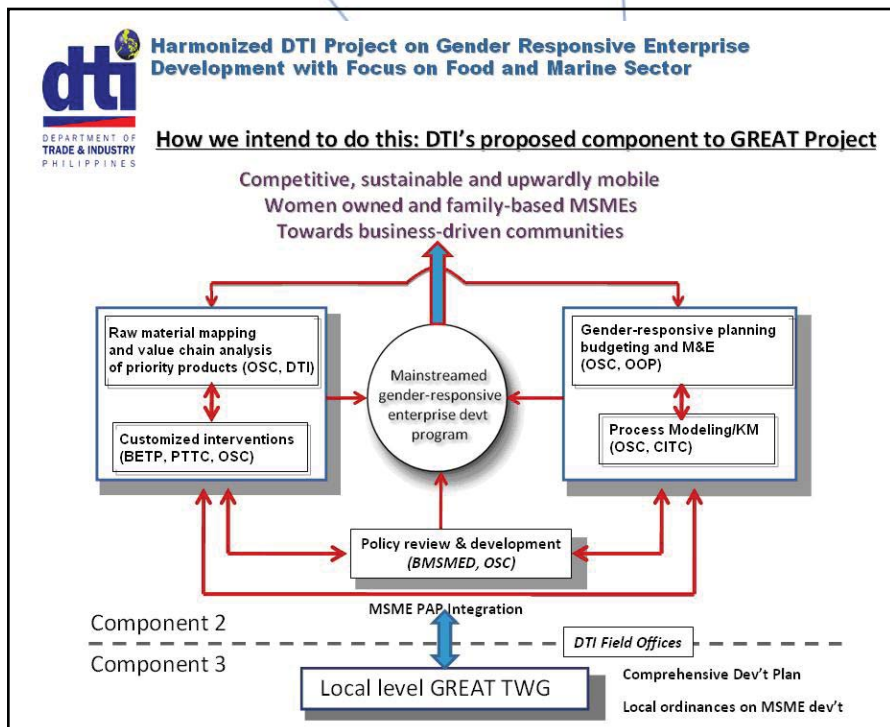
dti
DEPARTMENT OF TRADE & INDUSTRY PHILIPPINES

Harmonized DTI Project on Gender Responsive Enterprise Development with Focus on Food and Marine Sector

How we intend to do this: DTI's proposed component to GREAT Project

Competitive, sustainable and upwardly mobile
Women owned and family-based MSMEs
Towards business-driven communities

Raw material mapping and value chain analysis of priority products (OSC, DTI)

Customized interventions (BETP, PTTC, OSC)

Mainstreamed gender-responsive enterprise devt program

Gender-responsive planning budgeting and M&E (OSC, OOP)

Process Modeling/KM (OSC, CITC)

Policy review & development (BMSMED, OSC)

MSME PAP Integration

Component 2

DTI Field Offices

Component 3

Local level GREAT TWG

Comprehensive Dev't Plan

Local ordinances on MSME dev't